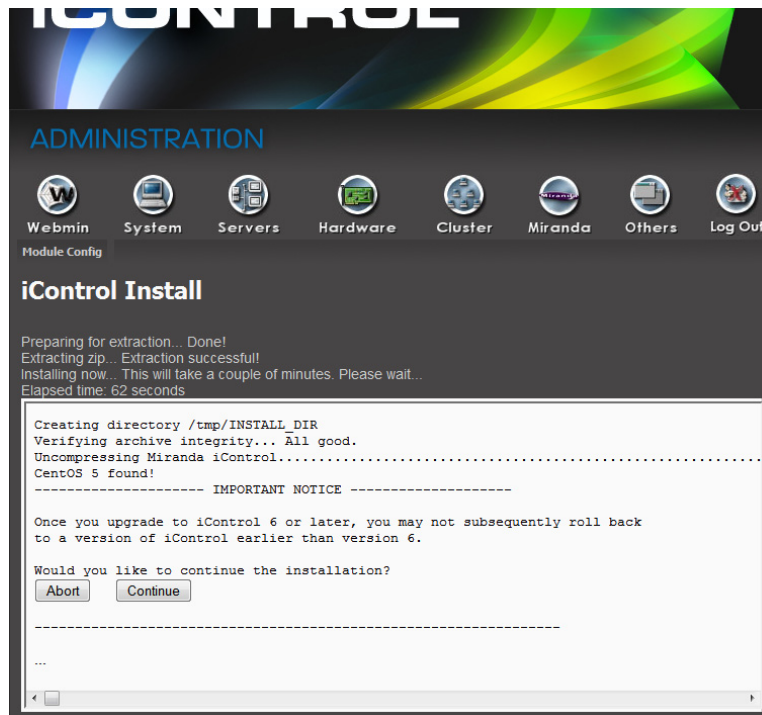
iCONTROL

ADMINISTRATION

Webmin System Servers Hardware Cluster Miranda Others Log Out

Module Config

iControl Install

Preparing for extraction... Done!
Extracting zip... Extraction successful!
Installing now... This will take a couple of minutes. Please wait...
Elapsed time: 62 seconds

Creating directory /tmp/INSTALL_DIR
Verifying archive integrity... All good.
Uncompressing Miranda iControl..........................................................
CentOS 5 found!
-------------------- IMPORTANT NOTICE --------------------

Once you upgrade to iControl 6 or later, you may not subsequently roll back to a version of iControl earlier than version 6.

Would you like to continue the installation?

Abort Continue

-----------------------------------------------------------------

...